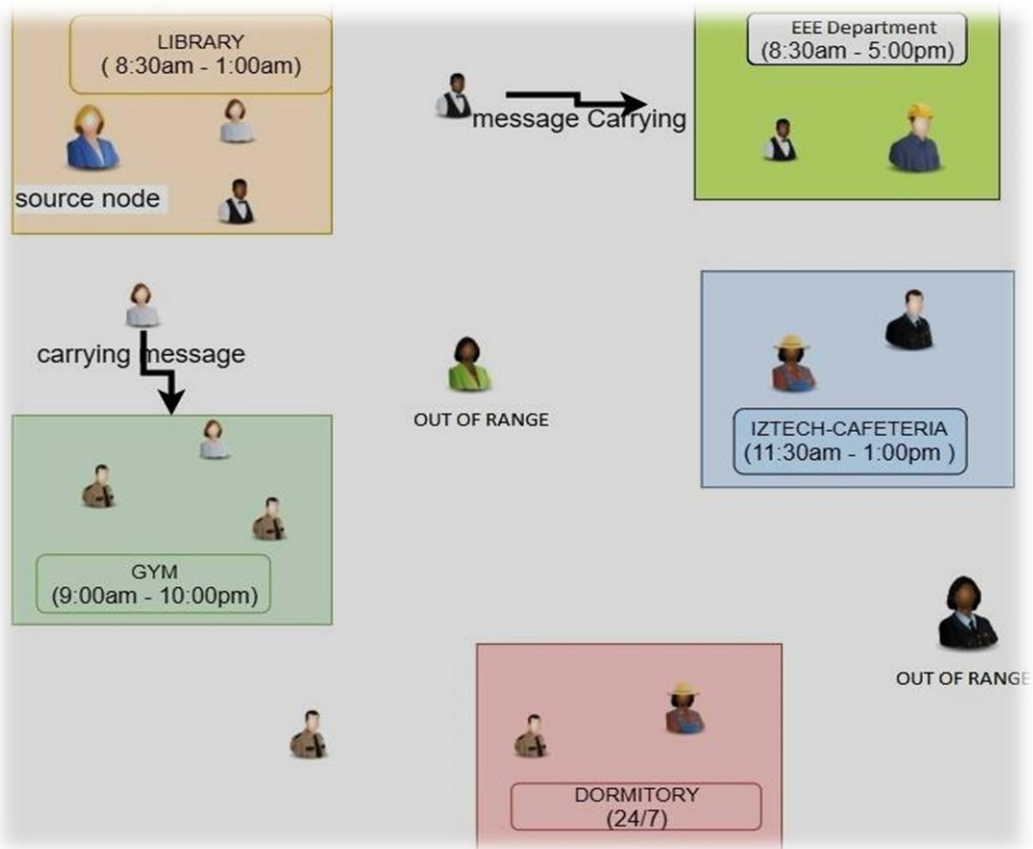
LIBRARY
( 8:30am - 1:00am)

source node

message Carrying

EEE Department
(8:30am - 5:00pm)

carrying message

OUT OF RANGE

IZTECH-CAFETERIA
(11:30am - 1:00pm )

GYM
(9:00am - 10:00pm)

OUT OF RANGE

DORMITORY
(24/7)